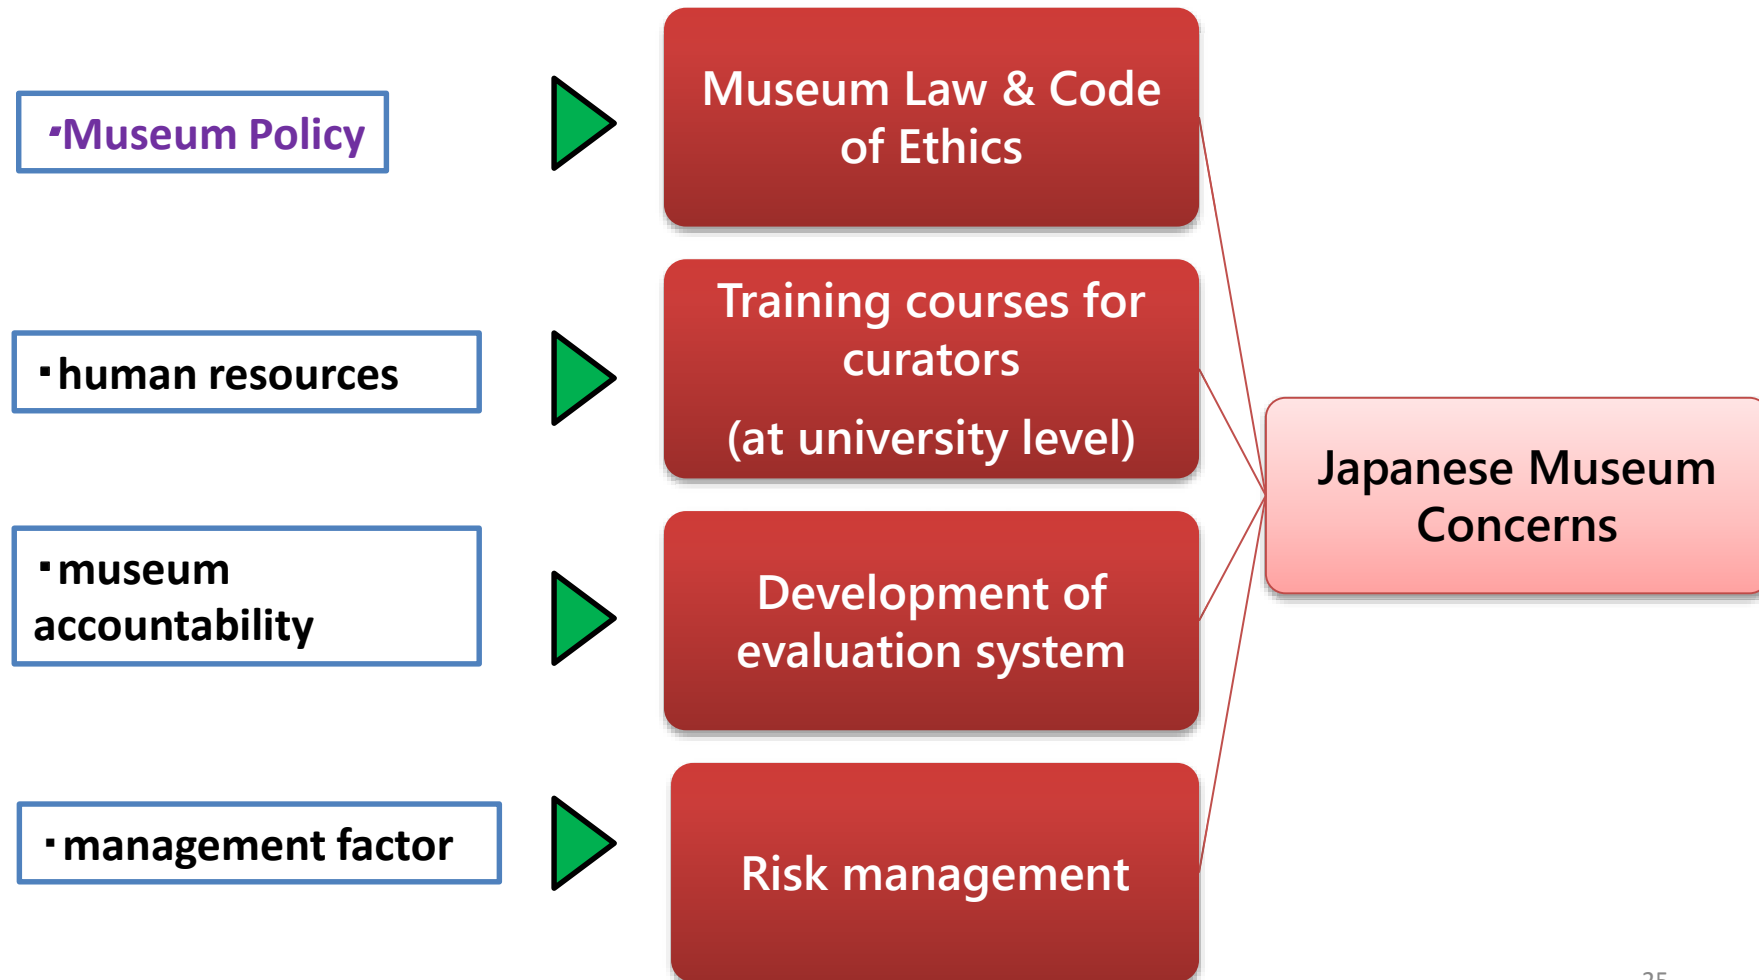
･Museum Policy

Museum Law & Code of Ethics

･human resources

Training courses for curators

(at university level)

Japanese Museum Concerns

･museum accountability

Development of evaluation system

･management factor

Risk management

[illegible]